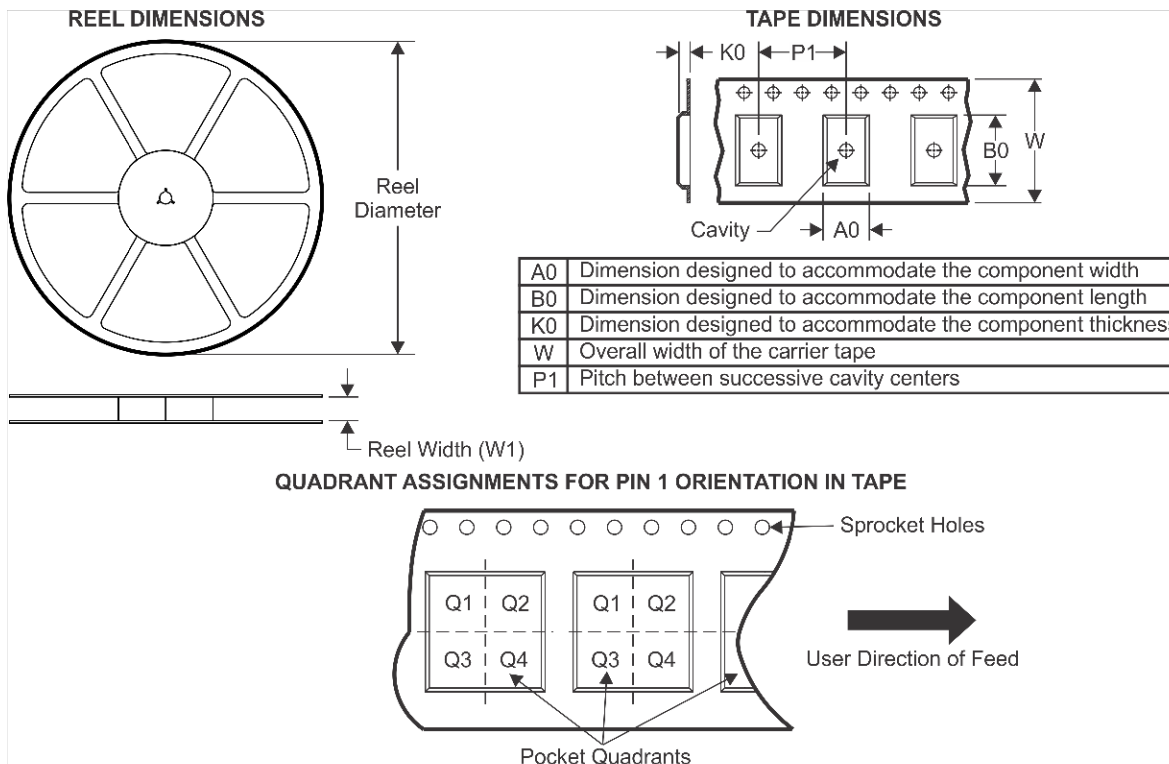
REEL DIMENSIONS

Reel Diameter

Reel Width (W1)

TAPE DIMENSIONS

K0

P1

B0

W

Cavity

A0

| A0 | Dimension designed to accommodate the component width |
|---|---|
| B0 | Dimension designed to accommodate the component length |
| K0 | Dimension designed to accommodate the component thicknes |
| W | Overall width of the carrier tape |
| P1 | Pitch between successive cavity centers |

QUADRANT ASSIGNMENTS FOR PIN 1 ORIENTATION IN TAPE

Sprocket Holes

Q1 Q2
Q3 Q4

Q1 Q2
Q3 Q4

User Direction of Feed

Pocket Quadrants